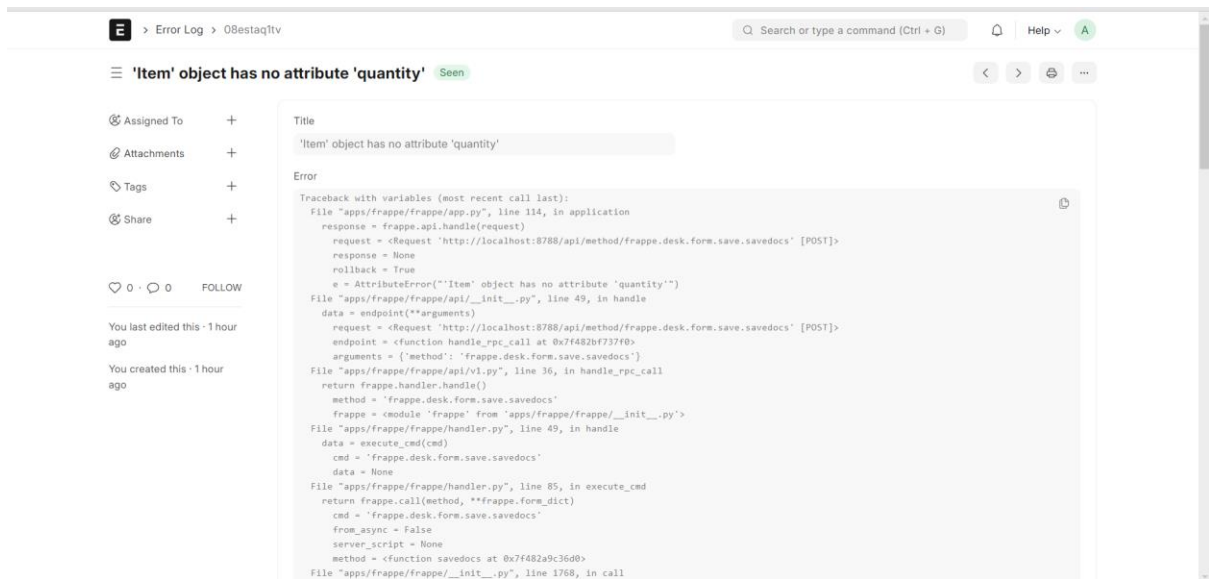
> Error Log > 08estaq1tv

Search or type a command (Ctrl + G)

Help

A

'Item' object has no attribute 'quantity' Seen

Assigned To +

Attachments +

Tags +

Share +

0 · 0 FOLLOW

You last edited this · 1 hour ago

You created this · 1 hour ago

Title

'Item' object has no attribute 'quantity'

Error

Traceback with variables (most recent call last):
  File "apps/frappe/frappe/app.py", line 114, in application
    response = frappe.api.handle(request)
      request = <Request 'http://localhost:8788/api/method/frappe.desk.form.save.savedocs' [POST]>
      response = None
      rollback = True
      e = AttributeError("'Item' object has no attribute 'quantity'")
  File "apps/frappe/frappe/api/__init__.py", line 49, in handle
    data = endpoint(**arguments)
      request = <Request 'http://localhost:8788/api/method/frappe.desk.form.save.savedocs' [POST]>
      endpoint = <function handle_rpc_call at 0x7f482bf737f0>
      arguments = {'method': 'frappe.desk.form.save.savedocs'}
  File "apps/frappe/frappe/api/v1.py", line 36, in handle_rpc_call
    return frappe.handler.handle()
      method = 'frappe.desk.form.save.savedocs'
      frappe = <module 'frappe' from 'apps/frappe/frappe/__init__.py'>
  File "apps/frappe/frappe/handler.py", line 49, in handle
    data = execute_cmd(cmd)
      cmd = 'frappe.desk.form.save.savedocs'
      data = None
  File "apps/frappe/frappe/handler.py", line 85, in execute_cmd
    return frappe.call(method, **frappe.form_dict)
      cmd = 'frappe.desk.form.save.savedocs'
      from_async = False
      server_script = None
      method = <function savedocs at 0x7f482a9c36d0>
  File "apps/frappe/frappe/__init__.py", line 1768, in call